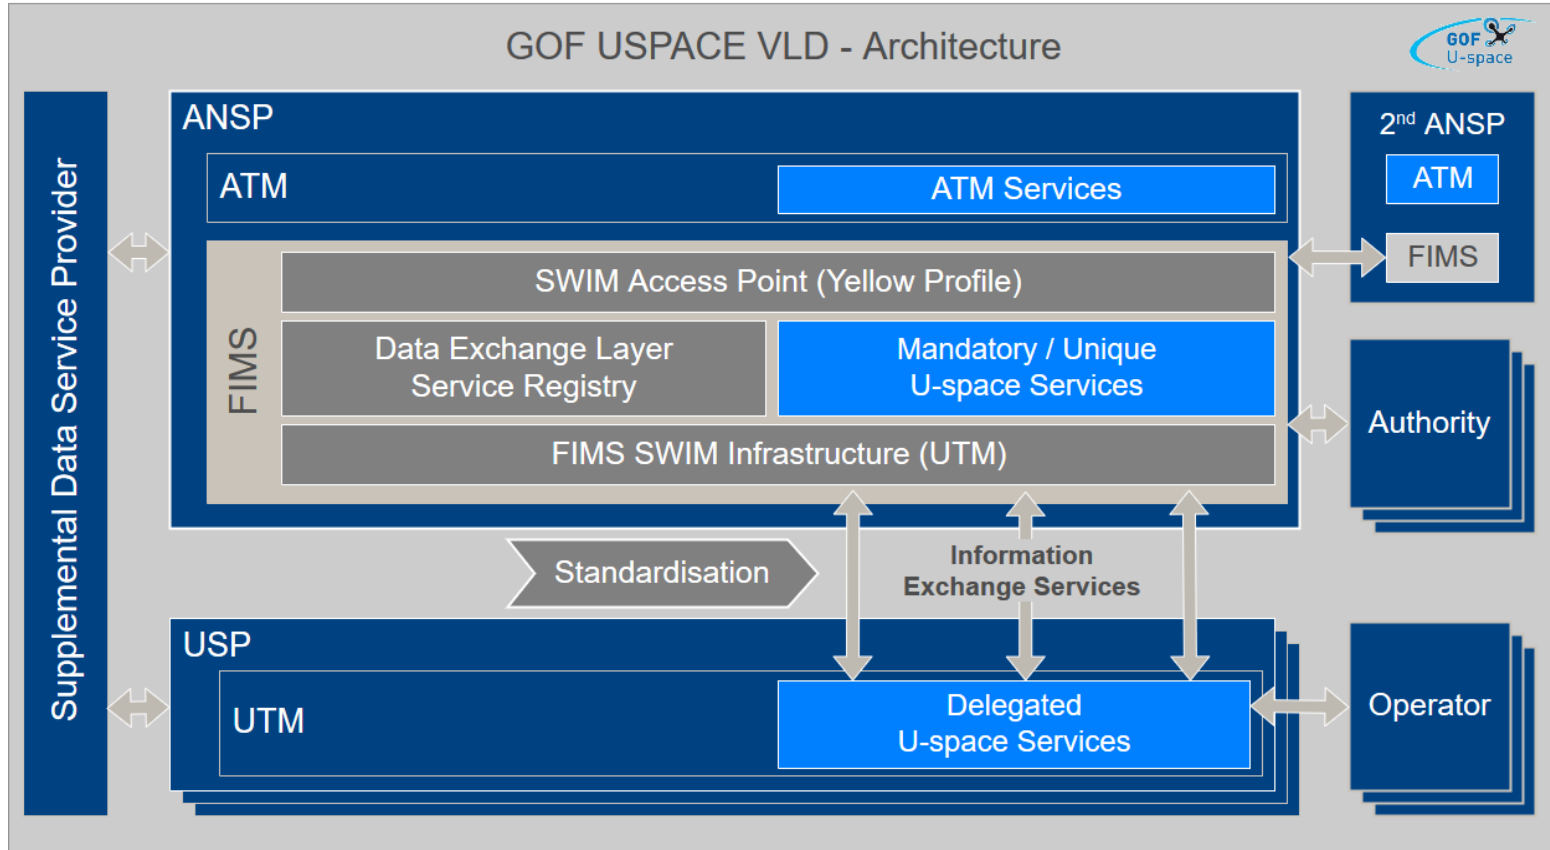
GOF USPACE VLD - Architecture

GOF U-space

Supplemental Data Service Provider

ANSP

ATM

ATM Services

FIMS

SWIM Access Point (Yellow Profile)

Data Exchange Layer Service Registry

Mandatory / Unique U-space Services

FIMS SWIM Infrastructure (UTM)

$2^{nd}$ ANSP

ATM

FIMS

Authority

Standardisation

Information Exchange Services

USP

UTM

Delegated U-space Services

Operator